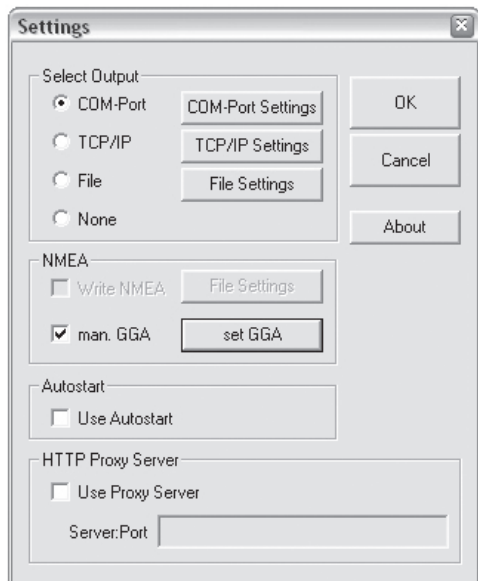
Settings

Select Output

COM-Port
COM-Port Settings

TCP/IP
TCP/IP Settings

File
File Settings

None

OK

Cancel

About

NMEA

Write NMEA
File Settings

man. GGA
set GGA

Autostart

Use Autostart

HTTP Proxy Server

Use Proxy Server

Server:Port